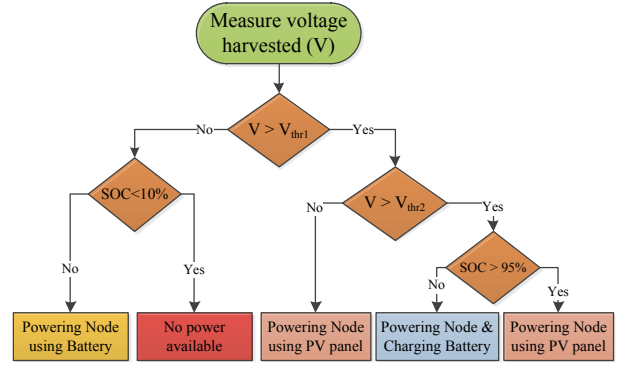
Measure voltage harvested (V)

$V > V_{thr1}$

No

Yes

SOC<10%

$V > V_{thr2}$

No

Yes

No

Yes

SOC > 95%

No

Yes

Powering Node using Battery

No power available

Powering Node using PV panel

Powering Node & Charging Battery

Powering Node using PV panel